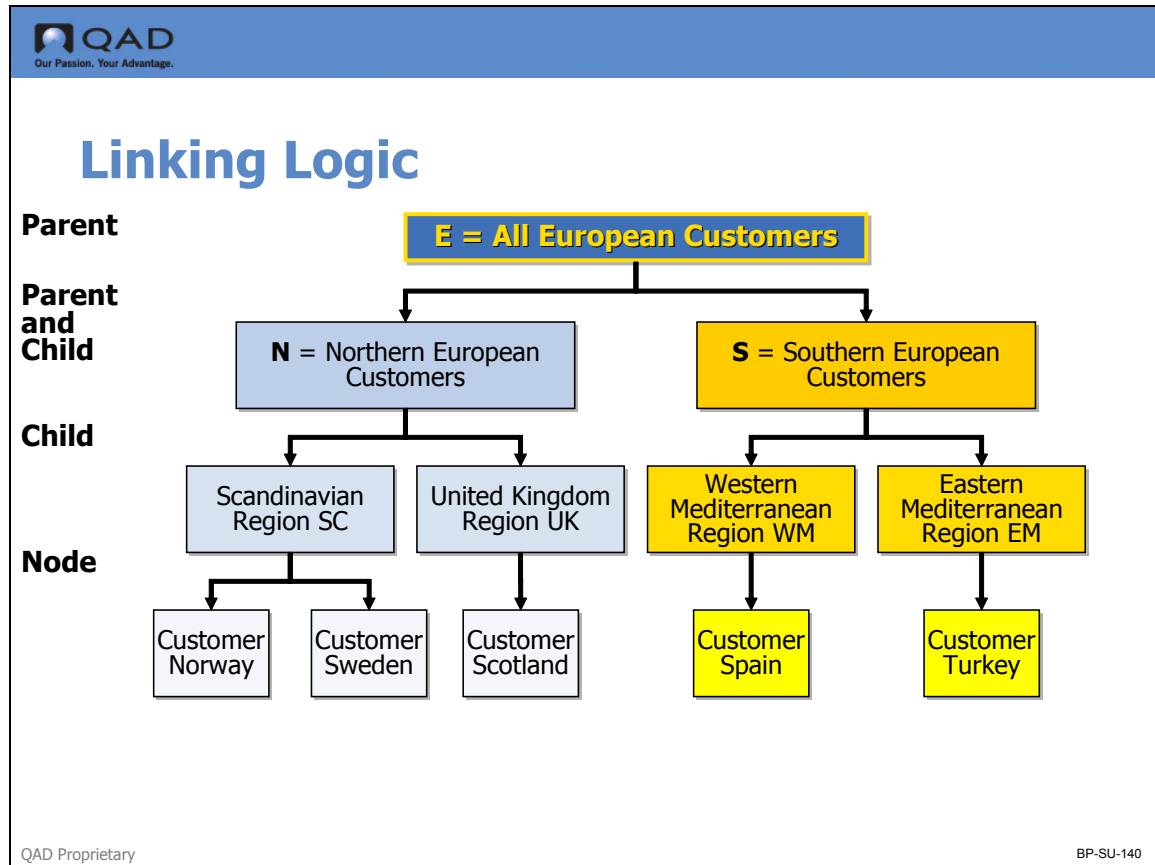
QAD
Our Passion. Your Advantage.

Linking Logic

Parent

E = All European Customers

Parent and Child

N = Northern European Customers

S = Southern European Customers

Child

Scandinavian Region SC

United Kingdom Region UK

Western Mediterranean Region WM

Eastern Mediterranean Region EM

Node

Customer Norway

Customer Sweden

Customer Scotland

Customer Spain

Customer Turkey

QAD Proprietary

BP-SU-140